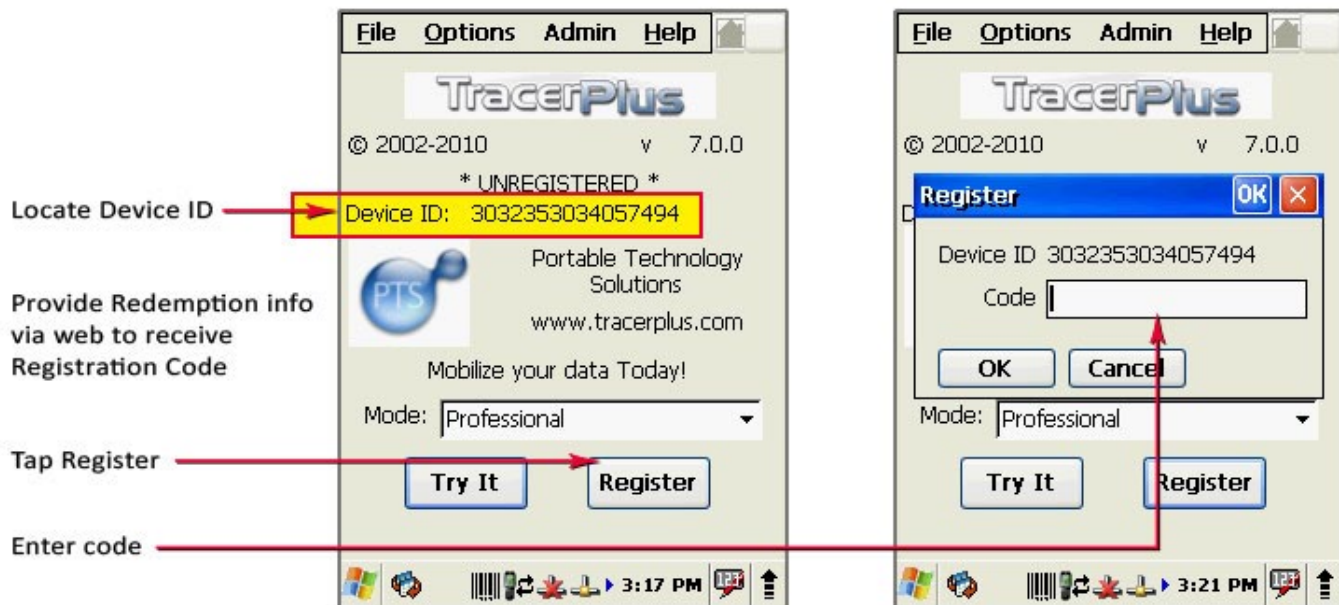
Locate Device ID

Provide Redemption info via web to receive Registration Code

Tap Register

Enter code

File Options Admin Help

TracerPlus

© 2002-2010 v 7.0.0

* UNREGISTERED *

Device ID: 3032353034057494

PTS

Portable Technology Solutions

www.tracerplus.com

Mobilize your data Today!

Mode: Professional

Try It

Register

3:17 PM

File Options Admin Help

TracerPlus

© 2002-2010 v 7.0.0

Register

OK

Device ID 3032353034057494

Code

OK

Cancel

Mode: Professional

Try It

Register

3:21 PM